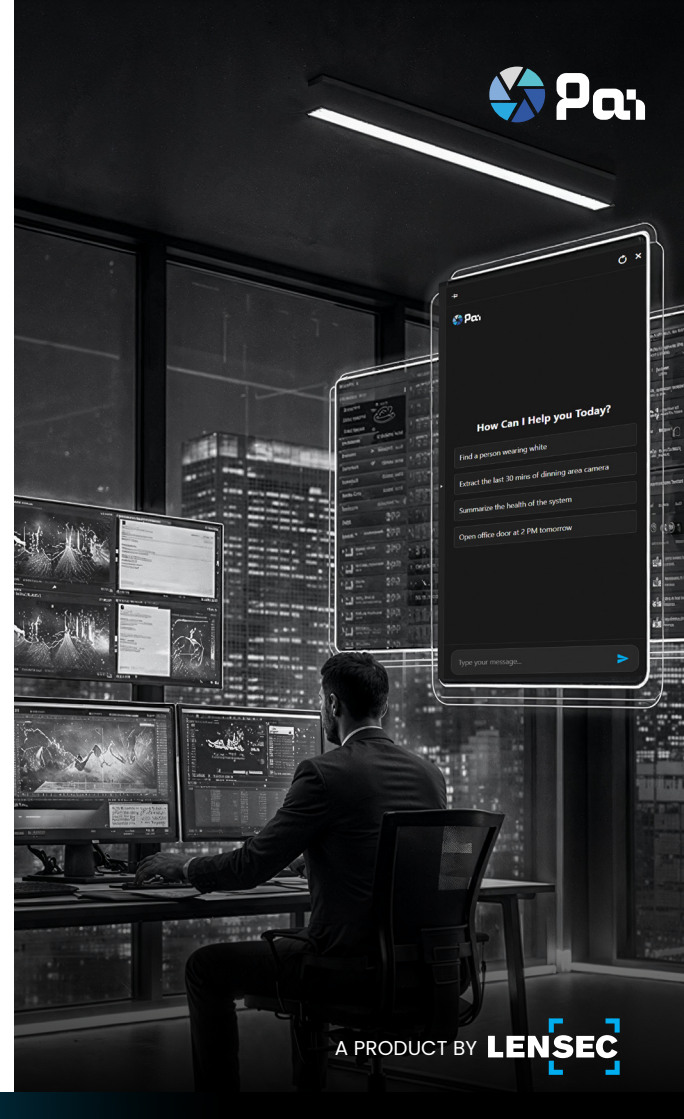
Pai

Pai

How Can I Help you Today?

Find a person wearing white

Extract the last 30 mins of dinning area camera

Summarize the health of the system

Open office door at 2 PM tomorrow

Type your message...

A PRODUCT BY LENSEC